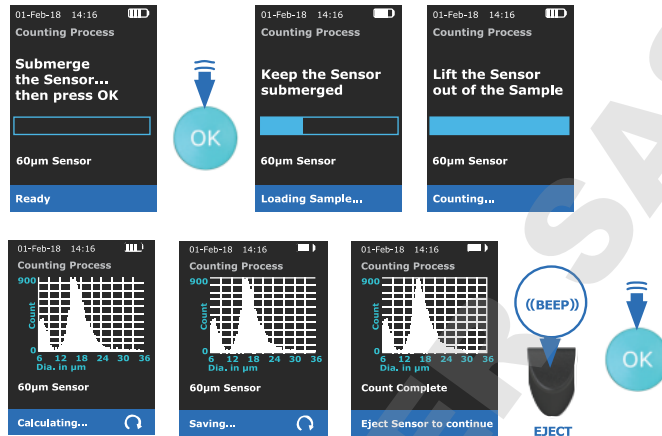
01-Feb-18 14:16
Counting Process
Submerge the Sensor... then press OK
60µm Sensor
Ready

OK

01-Feb-18 14:16
Counting Process
Keep the Sensor submerged
60µm Sensor
Loading Sample...

01-Feb-18 14:16
Counting Process
Lift the Sensor out of the Sample
60µm Sensor
Counting...

01-Feb-18 14:16
Counting Process
900
Count
0
6 12 18 24 30 36
Dia. in µm
60µm Sensor
Calculating...

01-Feb-18 14:16
Counting Process
900
Count
0
6 12 18 24 30 36
Dia. in µm
60µm Sensor
Saving...

01-Feb-18 14:16
Counting Process
900
Count
0
6 12 18 24 30 36
Dia. in µm
Count Complete
Eject Sensor to continue

((BEEP))
EJECT

OK